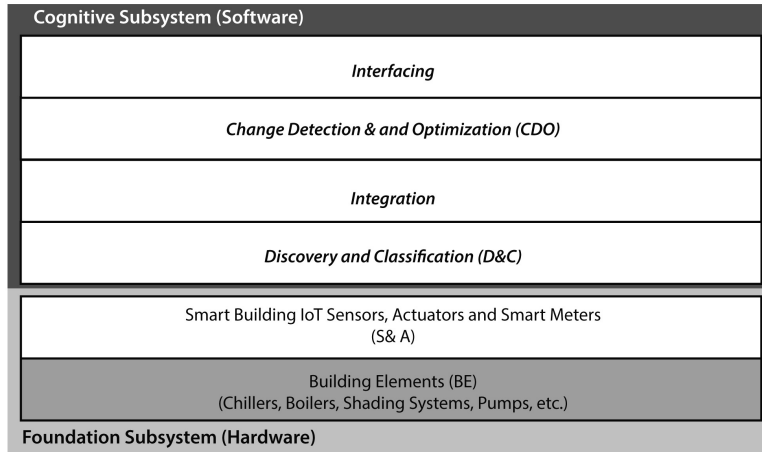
Cognitive Subsystem (Software)

Interfacing

Change Detection & and Optimization (CDO)

Integration

Discovery and Classification (D&C)

Smart Building IoT Sensors, Actuators and Smart Meters
(S& A)

Building Elements (BE)
(Chillers, Boilers, Shading Systems, Pumps, etc.)

Foundation Subsystem (Hardware)